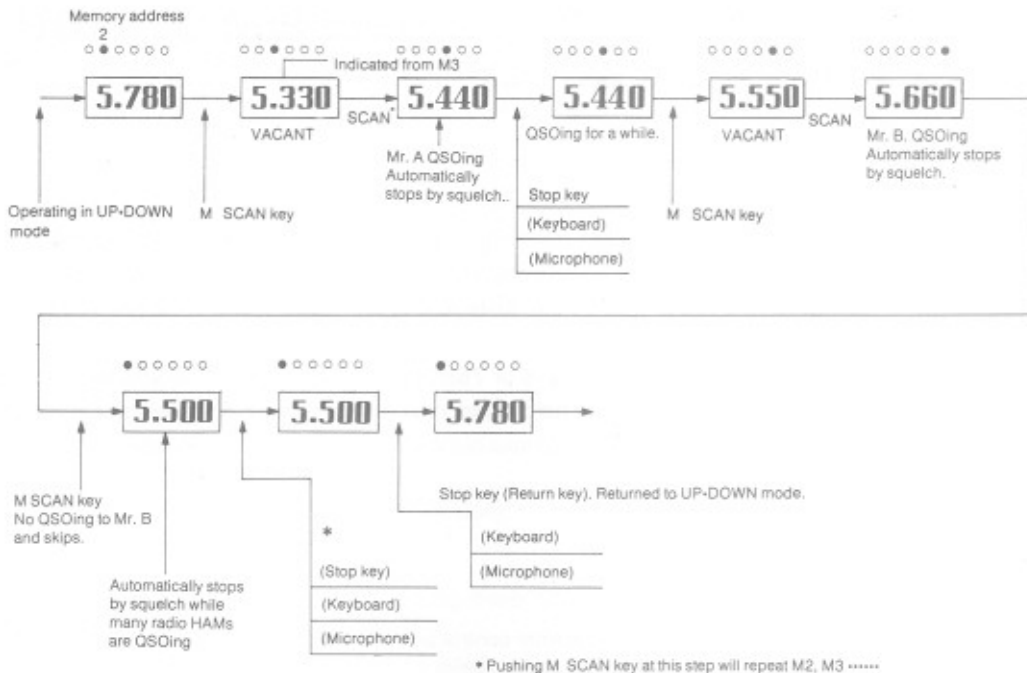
Memory address
2

5.780

5.330

Indicated from M3

VACANT

SCAN

5.440

Mr. A QSOing
Automatically stops by squelch..

5.440

QSOing for a while.

Stop key

(Keyboard)

(Microphone)

5.550

VACANT

SCAN

5.660

Mr. B. QSOing
Automatically stops by squelch.

Operating in UP-DOWN mode

M SCAN key

M SCAN key

5.500

5.500

5.780

M SCAN key
No QSOing to Mr. B and skips.

Stop key (Return key). Returned to UP-DOWN mode.

(Keyboard)

(Microphone)

*

(Stop key)

(Keyboard)

(Microphone)

Automatically stops by squelch while many radio HAMs are QSOing

* Pushing M SCAN key at this step will repeat M2, M3 ......